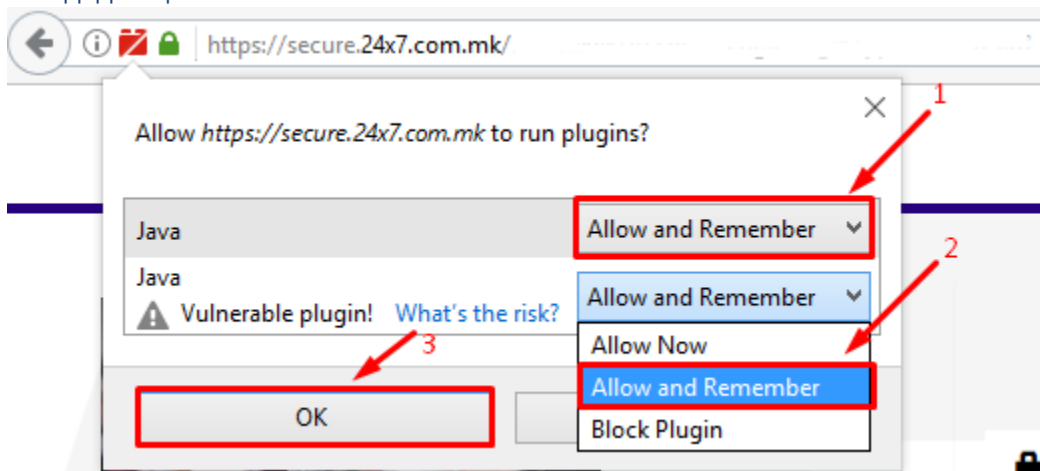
https://secure.24x7.com.mk/

Allow *https://secure.24x7.com.mk* to run plugins?

1

Java

Allow and Remember

2

Java

Vulnerable plugin! What's the risk?

Allow and Remember

3

Allow Now

Allow and Remember

OK

Block Plugin